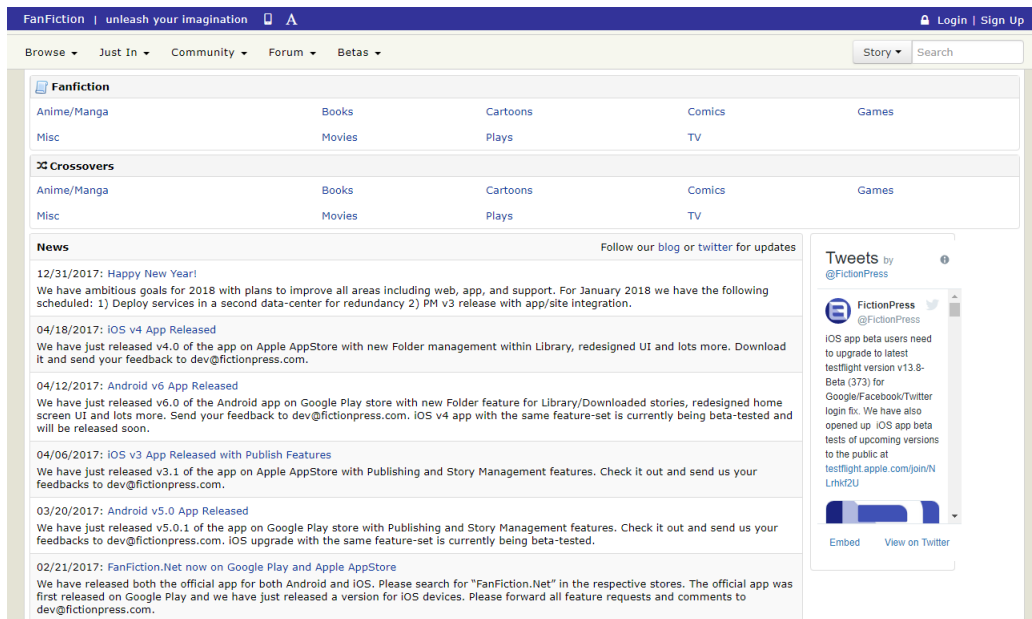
FanFiction | unleash your imagination

Login | Sign Up

Browse Just In Community Forum Betas

Story Search

Fanfiction

| Anime/Manga | Books | Cartoons | Comics | Games |
|---|---|---|---|---|
| Misc | Movies | Plays | TV | |

Crossovers

| Anime/Manga | Books | Cartoons | Comics | Games |
|---|---|---|---|---|
| Misc | Movies | Plays | TV | |

News

Follow our blog or twitter for updates

12/31/2017: Happy New Year!
We have ambitious goals for 2018 with plans to improve all areas including web, app, and support. For January 2018 we have the following scheduled: 1) Deploy services in a second data-center for redundancy 2) PM v3 release with app/site integration.

04/18/2017: iOS v4 App Released
We have just released v4.0 of the app on Apple AppStore with new Folder management within Library, redesigned UI and lots more. Download it and send your feedback to dev@fictionpress.com.

04/12/2017: Android v6 App Released
We have just released v6.0 of the Android app on Google Play store with new Folder feature for Library/Downloaded stories, redesigned home screen UI and lots more. Send your feedback to dev@fictionpress.com. iOS v4 app with the same feature-set is currently being beta-tested and will be released soon.

04/06/2017: iOS v3 App Released with Publish Features
We have just released v3.1 of the app on Apple AppStore with Publishing and Story Management features. Check it out and send us your feedbacks to dev@fictionpress.com.

03/20/2017: Android v5.0 App Released
We have just released v5.0.1 of the app on Google Play store with Publishing and Story Management features. Check it out and send us your feedbacks to dev@fictionpress.com. iOS upgrade with the same feature-set is currently being beta-tested.

02/21/2017: FanFiction.Net now on Google Play and Apple AppStore
We have released both the official app for both Android and iOS. Please search for "FanFiction.Net" in the respective stores. The official app was first released on Google Play and we have just released a version for iOS devices. Please forward all feature requests and comments to dev@fictionpress.com.

Tweets by @FictionPress

FictionPress
@FictionPress

iOS app beta users need to upgrade to latest testflight version v13.8-Beta (373) for Google/Facebook/Twitter login fix. We have also opened up iOS app beta tests of upcoming versions to the public at testflight.apple.com/join/NLrhkf2U

Embed View on Twitter